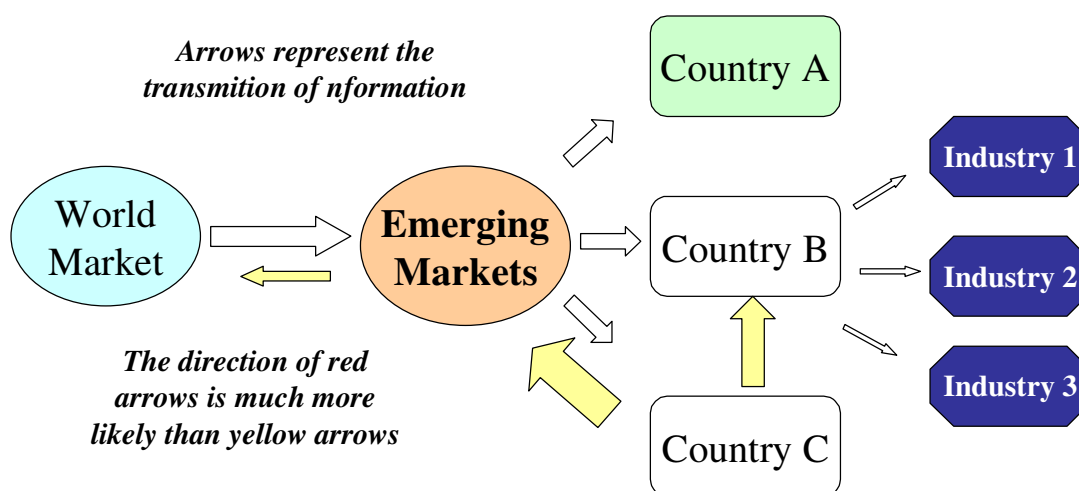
Arrows represent the transmition of nformation

Country A

World Market

Emerging Markets

Country B

Industry 1

Industry 2

Industry 3

The direction of red arrows is much more likely than yellow arrows

Country C